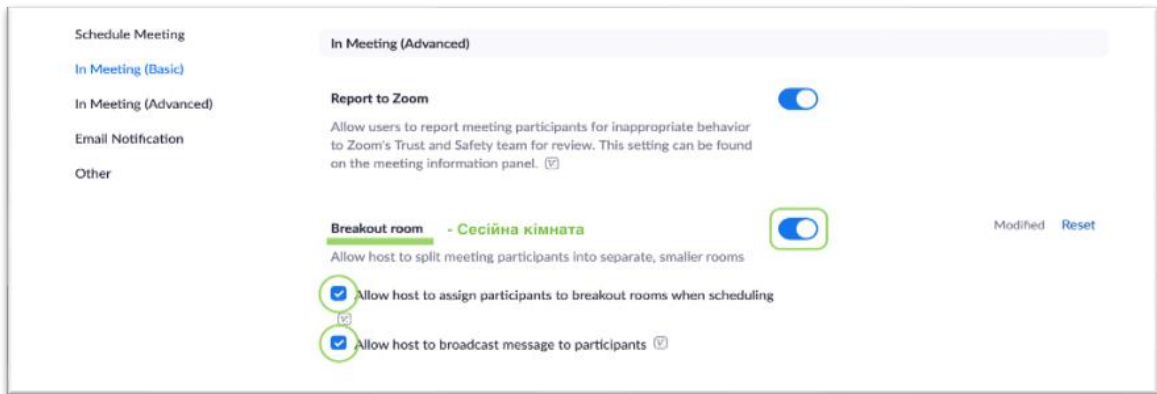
Schedule Meeting

In Meeting (Basic)

In Meeting (Advanced)

Email Notification

Other

In Meeting (Advanced)

Report to Zoom

Allow users to report meeting participants for inappropriate behavior to Zoom's Trust and Safety team for review. This setting can be found on the meeting information panel.

Breakout room - Сесійна кімната

Modified Reset

Allow host to split meeting participants into separate, smaller rooms

Allow host to assign participants to breakout rooms when scheduling

Allow host to broadcast message to participants